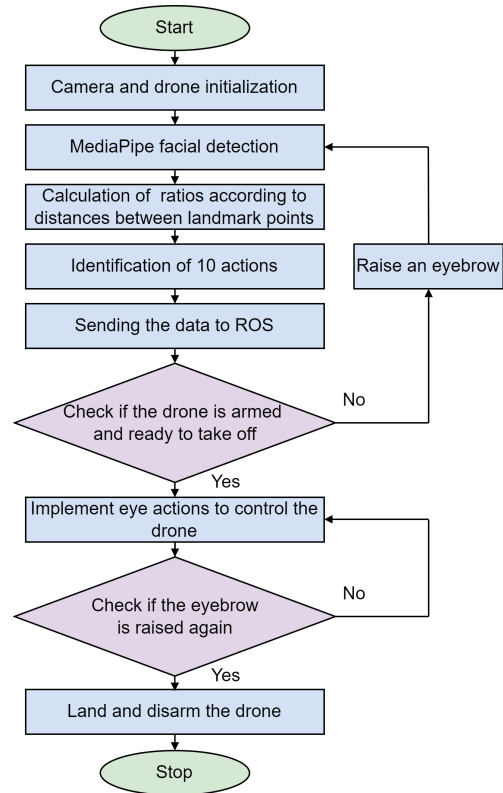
Start

Camera and drone initialization

MediaPipe facial detection

Calculation of ratios according to distances between landmark points

Identification of 10 actions

Raise an eyebrow

Sending the data to ROS

Check if the drone is armed and ready to take off

No

Yes

Implement eye actions to control the drone

Check if the eyebrow is raised again

No

Yes

Land and disarm the drone

Stop